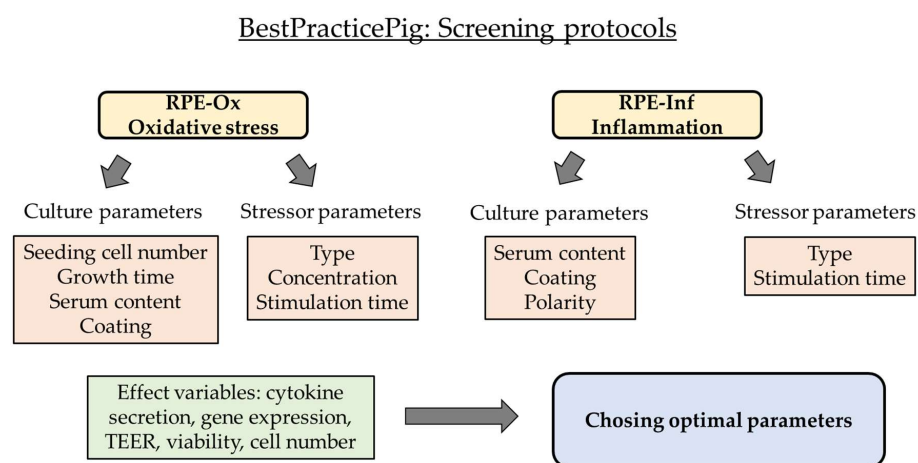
BestPracticePig: Screening protocols

RPE-Ox
Oxidative stress

RPE-Inf
Inflammation

Culture parameters

Seeding cell number
Growth time
Serum content
Coating

Stressor parameters

Type
Concentration
Stimulation time

Culture parameters

Serum content
Coating
Polarity

Stressor parameters

Type
Stimulation time

Effect variables: cytokine secretion, gene expression, TEER, viability, cell number

Chosing optimal parameters